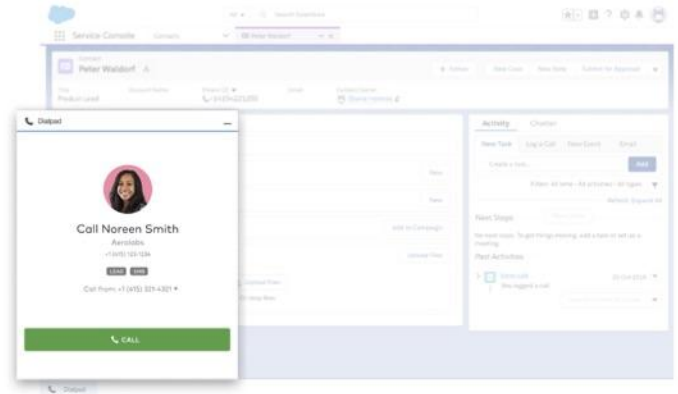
Service Console
Contacts
Peter Waldorf
Contact
Peter Waldorf
+ Follow
New Case
New Note
Submit for Approval
Title
Product Lead
Account Name
Phone (2)
Email
Contact Owner
Activity
Chatter
New Task
Log a Call
New Event
Email
Add
New
New
Add to Campaign
Upload Files
Next Steps
Past Activities
Dialpad
Call Noreen Smith
Aerolabs
+1 (415) 123-1234
LEAD
SMB
Call from: +1 (415) 321-4321
CALL
Dialpad